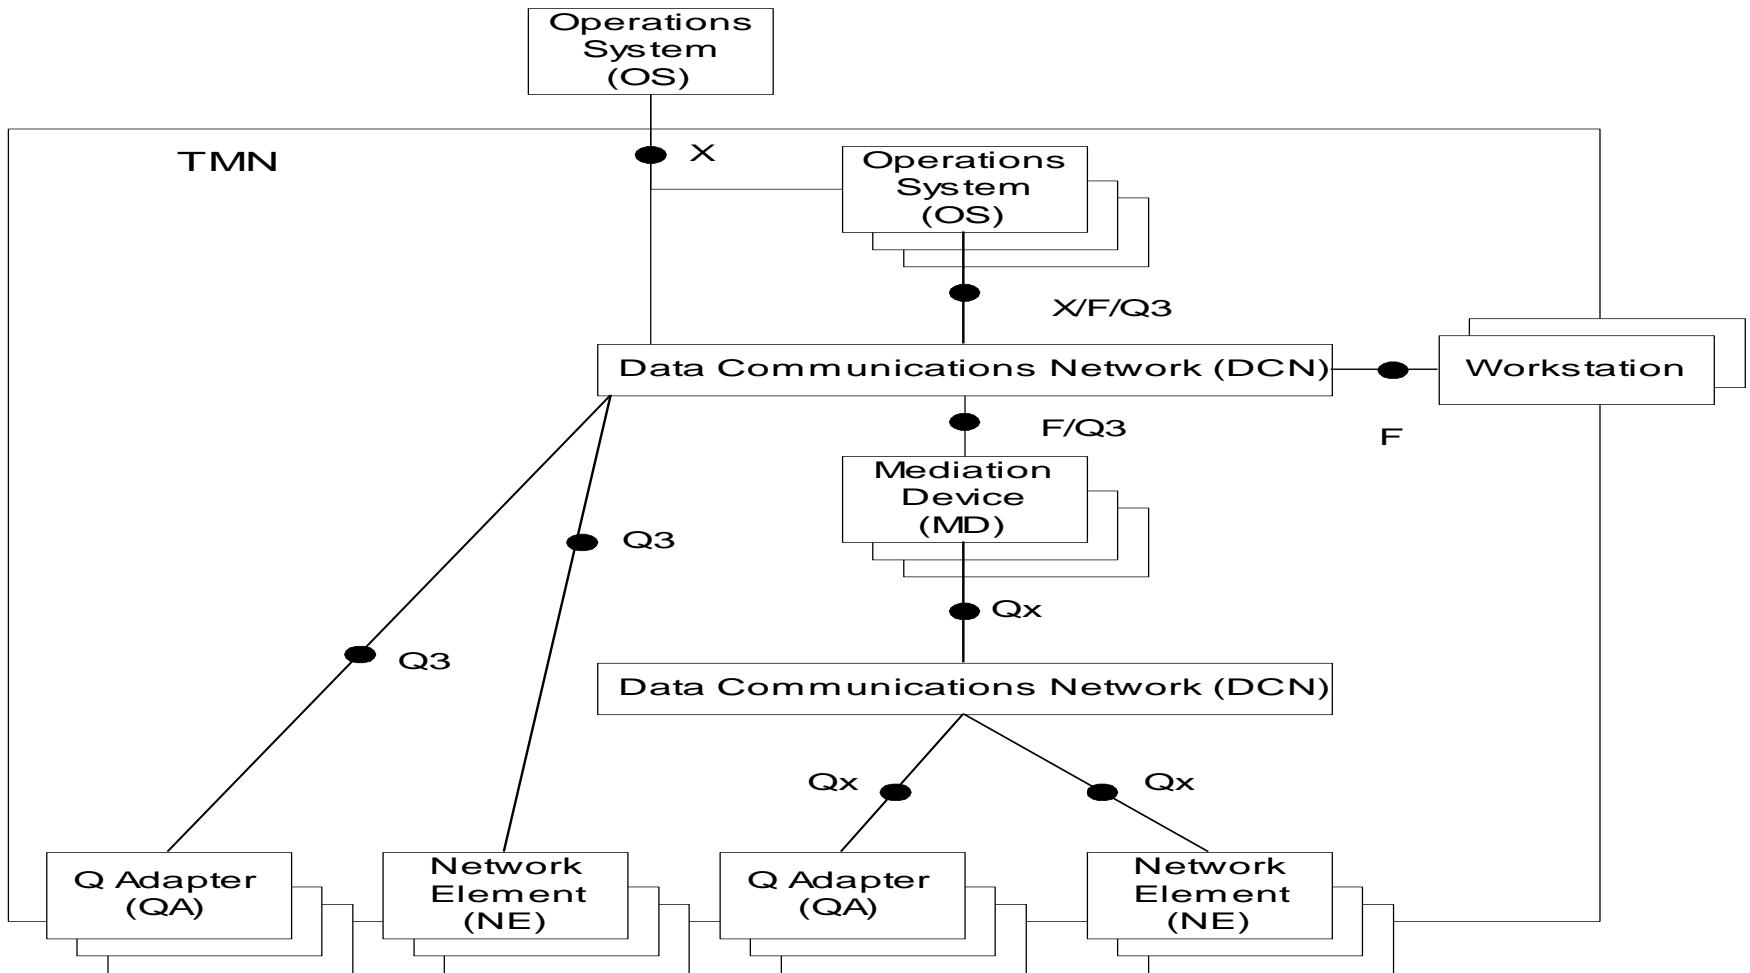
Operations System (OS)

TMN

X

Operations System (OS)

X/F/Q3

Data Communications Network (DCN)

Workstation

F/Q3

F

Mediation Device (MD)

Q3

Qx

Q3

Data Communications Network (DCN)

Qx

Qx

Q Adapter (QA)

Network Element (NE)

Q Adapter (QA)

Network Element (NE)